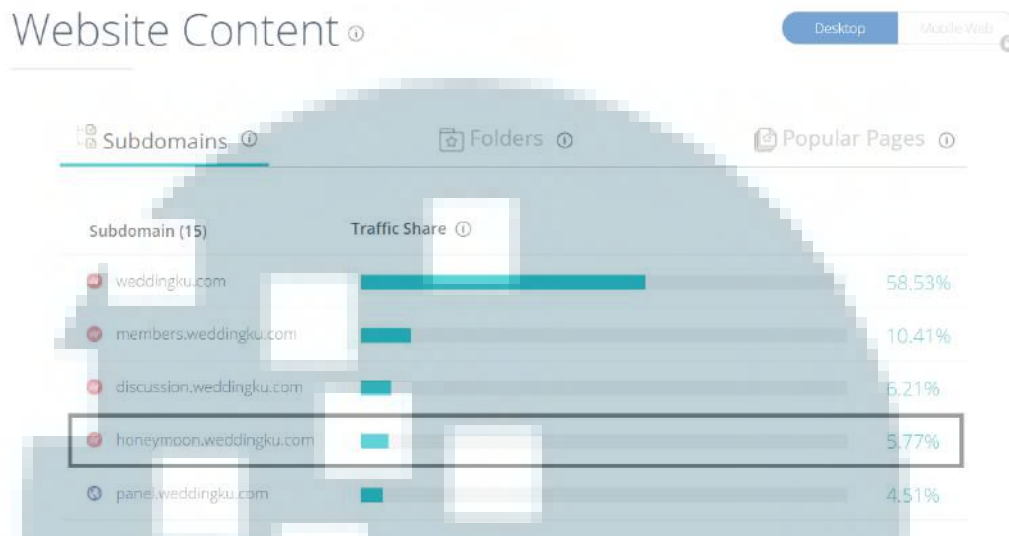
Website Content ⓘ

Desktop Mobile Web

Subdomains ⓘ Folders ⓘ Popular Pages ⓘ

| Subdomain (15) | Traffic Share ⓘ | |
|---|---|---|
| weddingku.com | | 58.53% |
| members.weddingku.com | | 10.41% |
| discussion.weddingku.com | | 6.21% |
| honeymoon.weddingku.com | | 5.77% |
| panel.weddingku.com | | 4.51% |